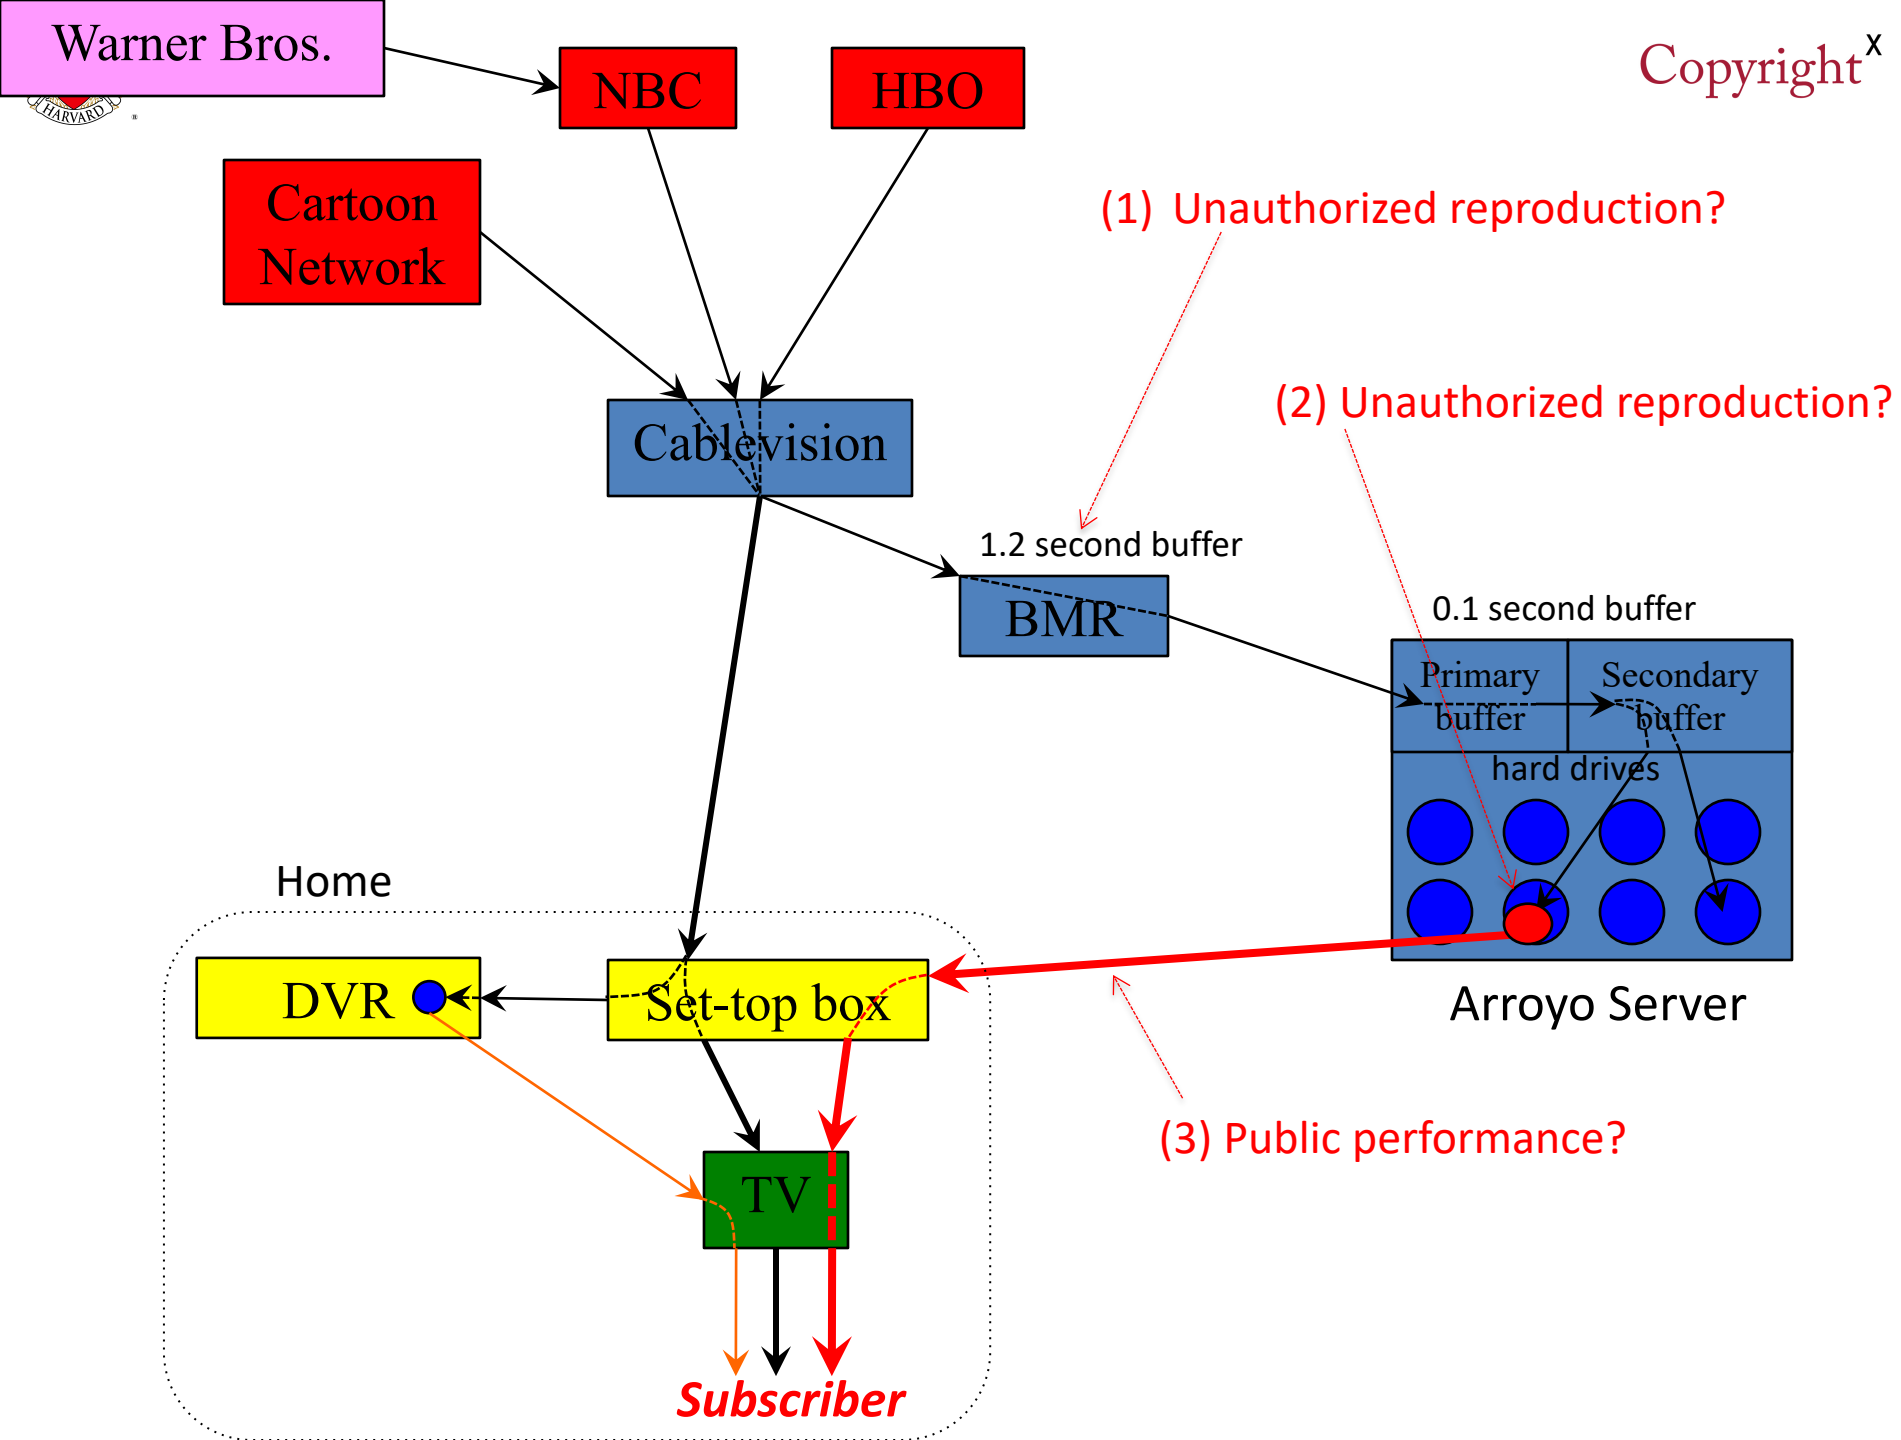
Warner Bros.

HARVARD

NBC

HBO

Copyright$^{X}$

Cartoon Network

(1) Unauthorized reproduction?

Cablevision

(2) Unauthorized reproduction?

1.2 second buffer

BMR

0.1 second buffer

Primary buffer

Secondary buffer

hard drives

Home

DVR

Set-top box

Arroyo Server

(3) Public performance?

TV

Subscriber